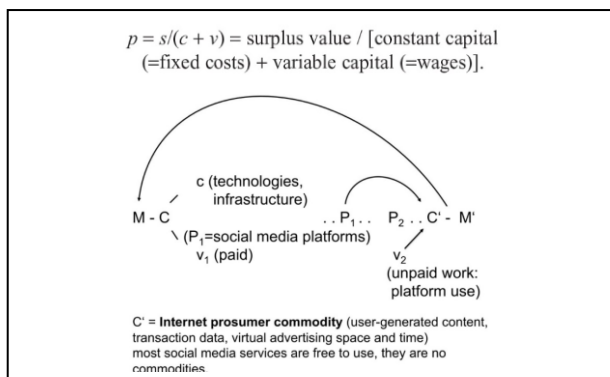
$p = s/(c + v)$ = surplus value / [constant capital (=fixed costs) + variable capital (=wages)].

c (technologies, infrastructure)

M - C

. . $P_1$ . . $P_2$ . . C' - M'

($P_1$=social media platforms)
$v_1$ (paid)

$v_2$
(unpaid work: platform use)

C' = **Internet prosumer commodity** (user-generated content, transaction data, virtual advertising space and time)
most social media services are free to use, they are no commodities